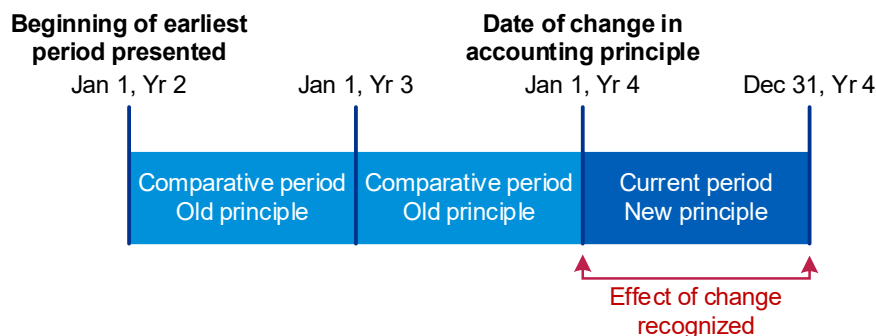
Beginning of earliest period presented

Date of change in accounting principle

Jan 1, Yr 2

Jan 1, Yr 3

Jan 1, Yr 4

Dec 31, Yr 4

Comparative period
Old principle

Comparative period
Old principle

Current period
New principle

Effect of change recognized